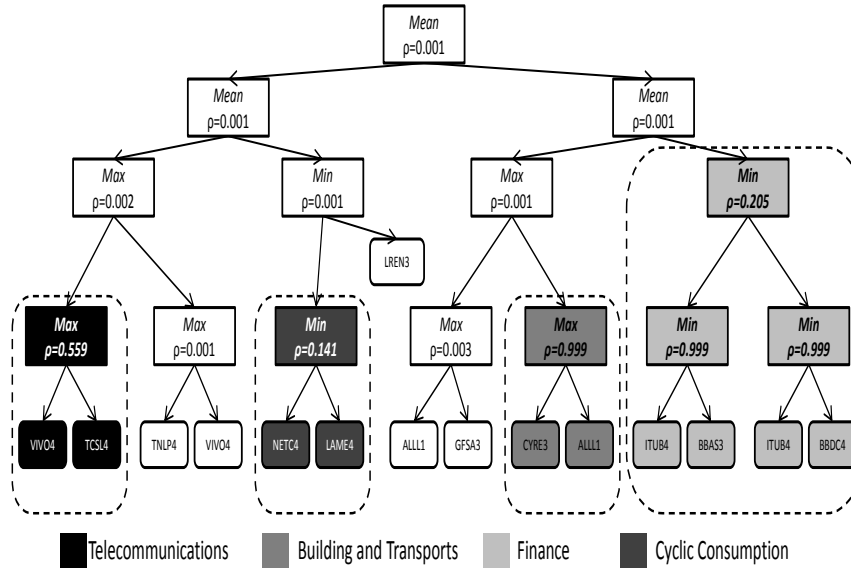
Mean
ρ=0.001

Mean
ρ=0.001

Mean
ρ=0.001

Max
ρ=0.002

Min
ρ=0.001

Max
ρ=0.001

Min
ρ=0.205

LREN3

Max
ρ=0.559

Max
ρ=0.001

Min
ρ=0.141

Max
ρ=0.003

Max
ρ=0.999

Min
ρ=0.999

Min
ρ=0.999

VIVO4 TCSL4 TNLP4 VIVO4 NETC4 LAME4 ALLL1 GFSA3 CYRE3 ALLL1 ITUB4 BBAS3 ITUB4 BBDC4

Telecommunications Building and Transports Finance Cyclic Consumption